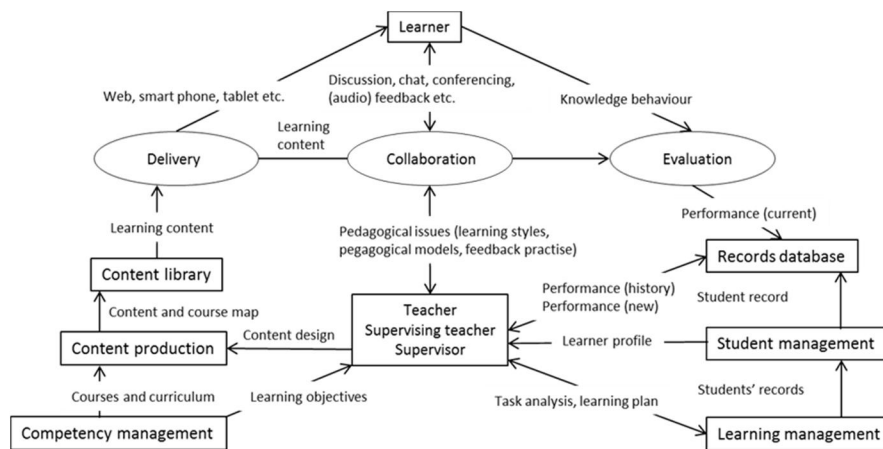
Learner

Web, smart phone, tablet etc.

Discussion, chat, conferencing, (audio) feedback etc.

Knowledge behaviour

Learning content

Delivery

Collaboration

Evaluation

Performance (current)

Learning content

Pedagogical issues (learning styles, pegagogical models, feedback practise)

Records database

Content library

Performance (history)
Performance (new)

Student record

Content and course map

Teacher
Supervising teacher
Supervisor

Content design

Content production

Learner profile

Student management

Students' records

Courses and curriculum

Learning objectives

Task analysis, learning plan

Competency management

Learning management